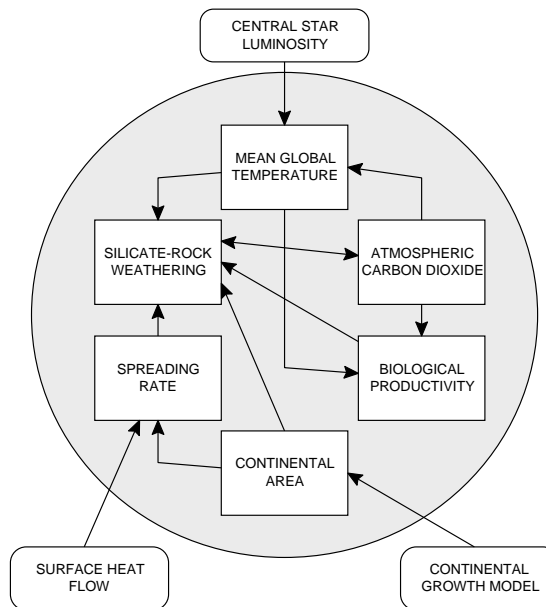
CENTRAL STAR LUMINOSITY

MEAN GLOBAL TEMPERATURE

SILICATE-ROCK WEATHERING

ATMOSPHERIC CARBON DIOXIDE

SPREADING RATE

BIOLOGICAL PRODUCTIVITY

CONTINENTAL AREA

SURFACE HEAT FLOW

CONTINENTAL GROWTH MODEL